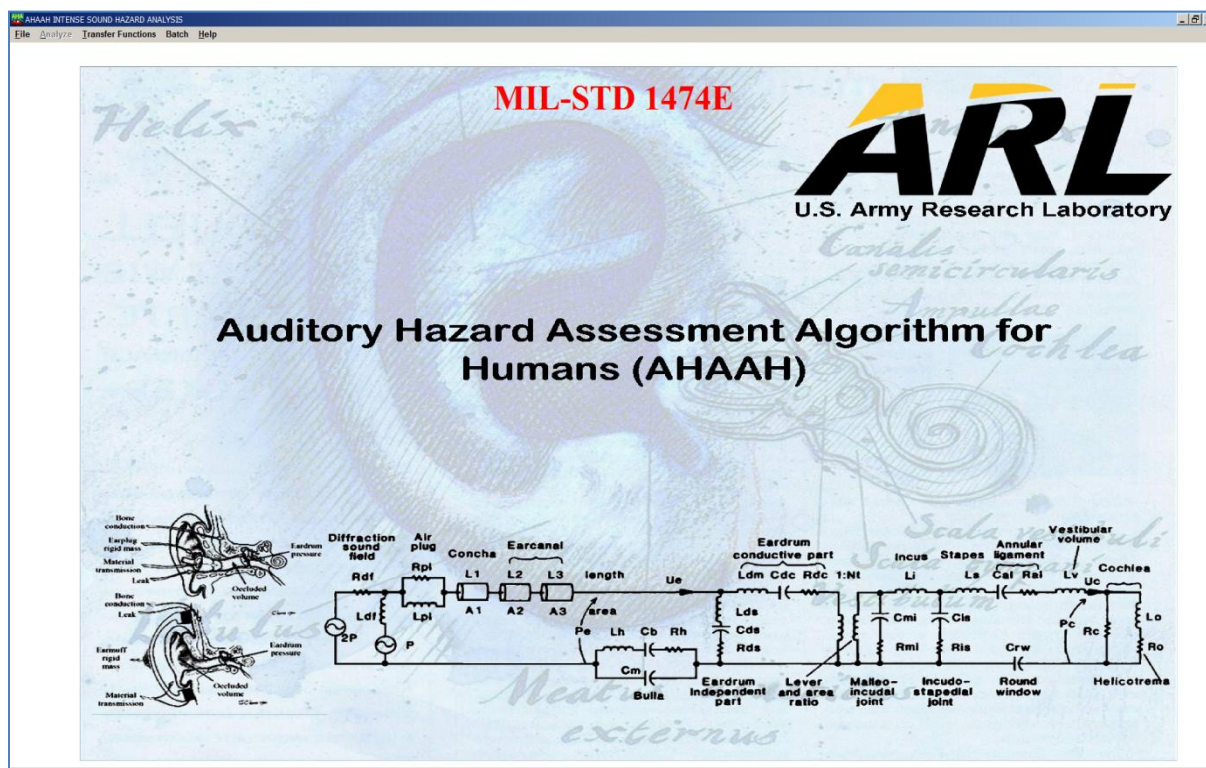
AHAAH INTENSE SOUND HAZARD ANALYSIS

File Analyze Transfer Functions Batch Help

MIL-STD 1474E

ARL
U.S. Army Research Laboratory

Helix
Canalis semicircularis
Ampullae
Cochlea
Scala vestibuli
Scala tympani
Meatus externus

Auditory Hazard Assessment Algorithm for Humans (AHAAH)

Bone conduction
Earplug rigid mass
Material transmission
Leak
Eardrum pressure
Occluded volume
Bone conduction
Leak
Earmuff rigid mass
Eardrum pressure
Occluded volume
Material transmission

Diffraction sound field
Rdf
Ldf
2P
P
Air plug
Rpl
Lpl
Concha
L1
A1
Earcanal
L2
L3
A2
A3
length
area
Ue
Pe
Lh
Cb
Rh
Cm
Bulla
Eardrum conductive part
Ldm
Cdc
Rdc
1:Nt
Lds
Cds
Rds
Eardrum independent part
Lever and area ratio
Incus
Li
Cmi
Rmi
Malleo-incudal joint
Stapes
Ls
Cis
Ris
Incudo-stapedial joint
Annular ligament
Cal
Ral
Vestibular volume
Lv
Uc
Pc
Rc
Crw
Round window
Cochlea
Lo
Ro
Helicotrema